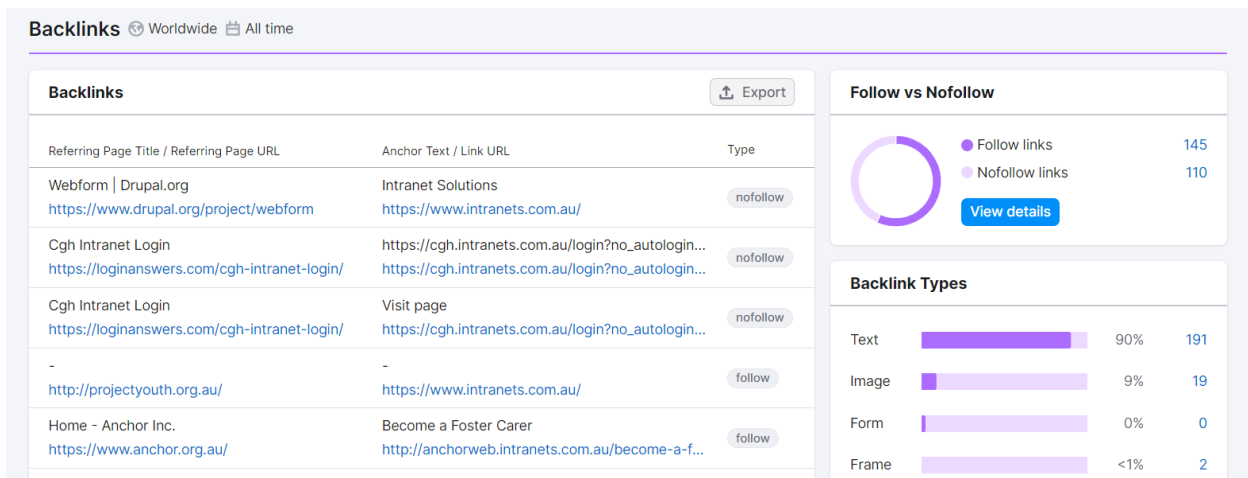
Backlinks Worldwide All time

Backlinks

Export

| Referring Page Title / Referring Page URL | Anchor Text / Link URL | Type |
|---|---|---|
| Webform \| Drupal.org https://www.drupal.org/project/webform | Intranet Solutions https://www.intranets.com.au/ | nofollow |
| Cgh Intranet Login https://loginanswers.com/cgh-intranet-login/ | https://cgh.intranets.com.au/login?no_autologin... https://cgh.intranets.com.au/login?no_autologin... | nofollow |
| Cgh Intranet Login https://loginanswers.com/cgh-intranet-login/ | Visit page https://cgh.intranets.com.au/login?no_autologin... | nofollow |
| - http://projectyouth.org.au/ | - https://www.intranets.com.au/ | follow |
| Home - Anchor Inc. https://www.anchor.org.au/ | Become a Foster Carer http://anchorweb.intranets.com.au/become-a-f... | follow |

Follow vs Nofollow

Follow links 145

Nofollow links 110

View details

Backlink Types

| Type | % | Count |
|---|---|---|
| Text | 90% | 191 |
| Image | 9% | 19 |
| Form | 0% | 0 |
| Frame | <1% | 2 |